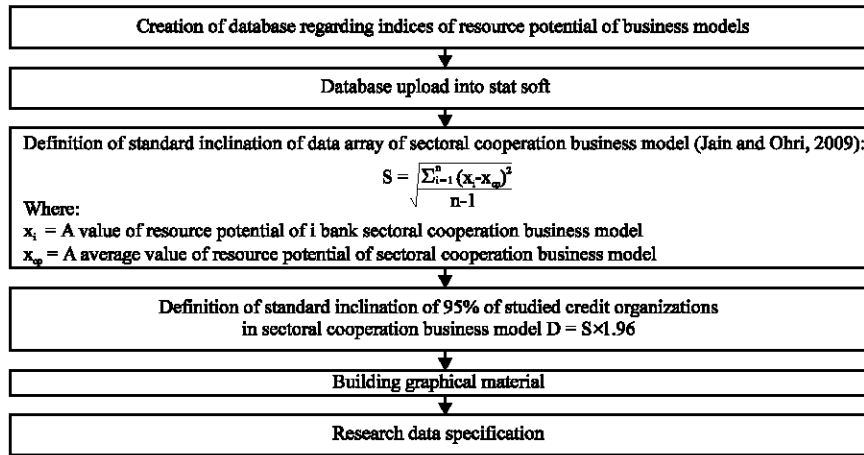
Creation of database regarding indices of resource potential of business models

Database upload into stat soft

Definition of standard inclination of data array of sectoral cooperation business model (Jain and Ohri, 2009):

$S = \sqrt{\frac{\sum_{i=1}^{n}(x_i - x_{cp})^2}{n-1}}$

Where:
$x_i$ = A value of resource potential of i bank sectoral cooperation business model
$x_{cp}$ = A average value of resource potential of sectoral cooperation business model

Definition of standard inclination of 95% of studied credit organizations in sectoral cooperation business model D = S×1.96

Building graphical material

Research data specification